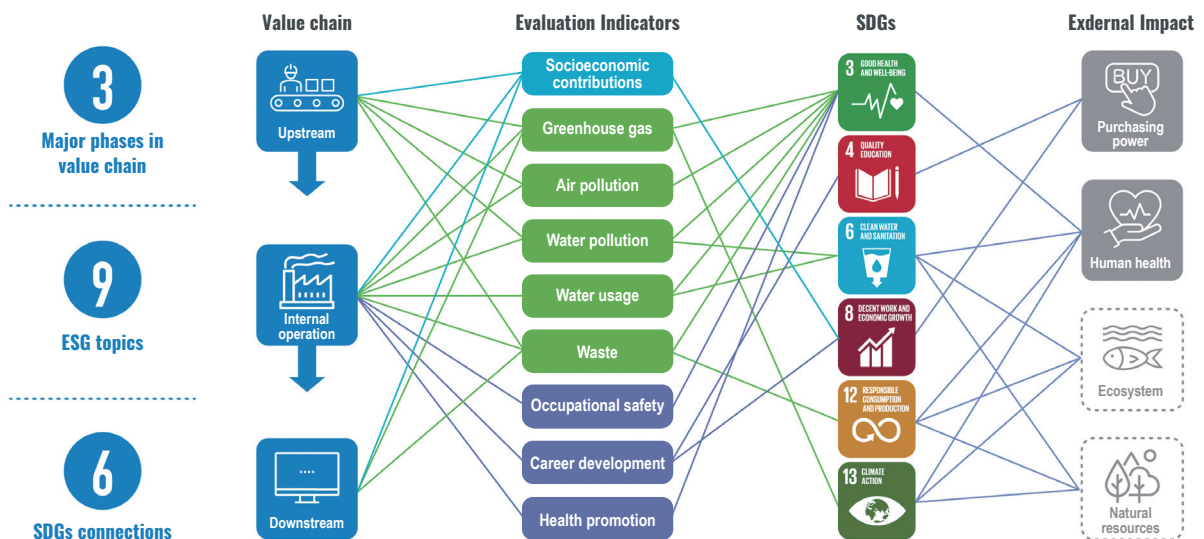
3
Major phases in value chain

9
ESG topics

6
SDGs connections

Value chain

Upstream

Internal operation

Downstream

Evaluation Indicators

Socioeconomic contributions

Greenhouse gas

Air pollution

Water pollution

Water usage

Waste

Occupational safety

Career development

Health promotion

SDGs

3 GOOD HEALTH AND WELL-BEING

4 QUALITY EDUCATION

6 CLEAN WATER AND SANITATION

8 DECENT WORK AND ECONOMIC GROWTH

12 RESPONSIBLE CONSUMPTION AND PRODUCTION

13 CLIMATE ACTION

Exdernal Impact

BUY
Purchasing power

Human health

Ecosystem

Natural resources